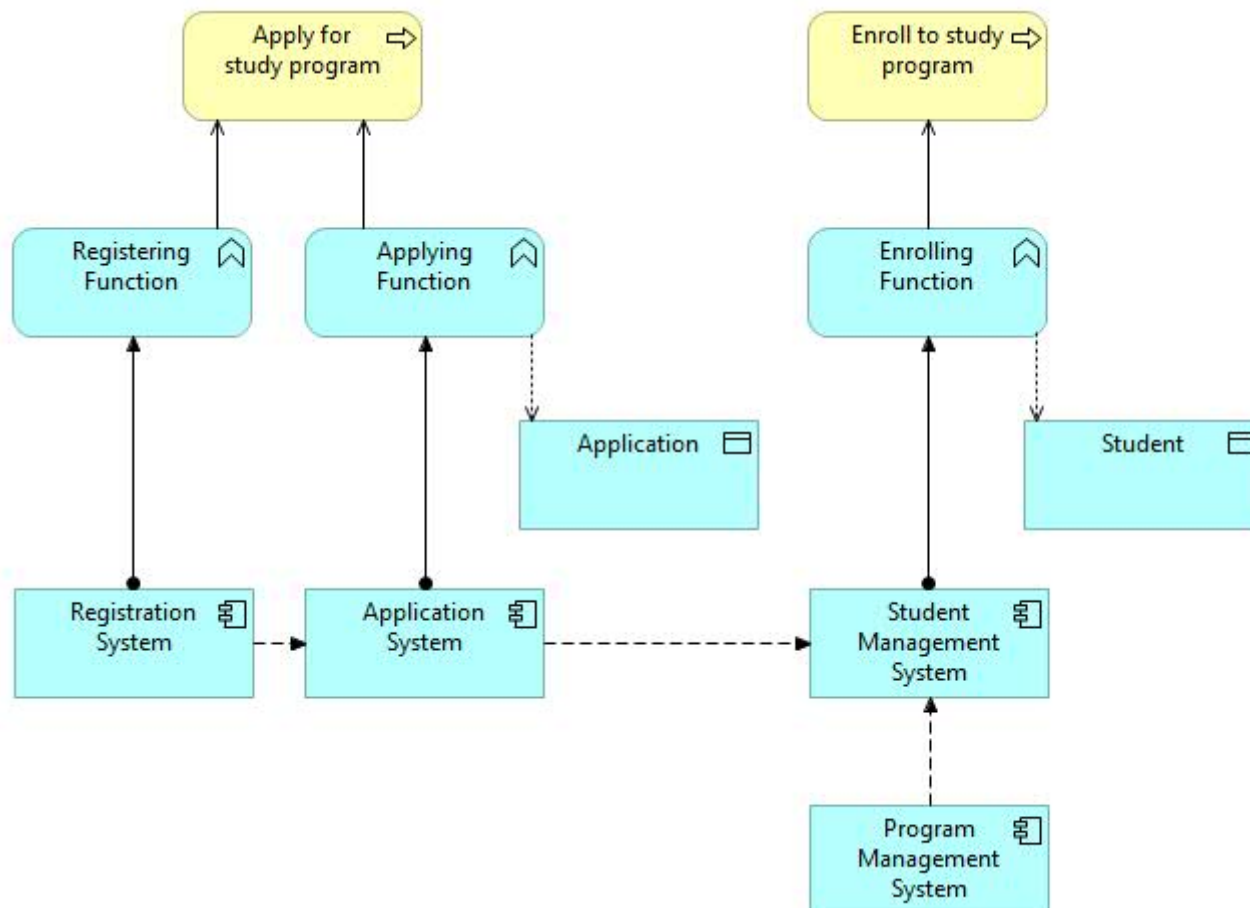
Apply for study program

Enroll to study program

Registering Function

Applying Function

Enrolling Function

Application

Student

Registration System

Application System

Student Management System

Program Management System